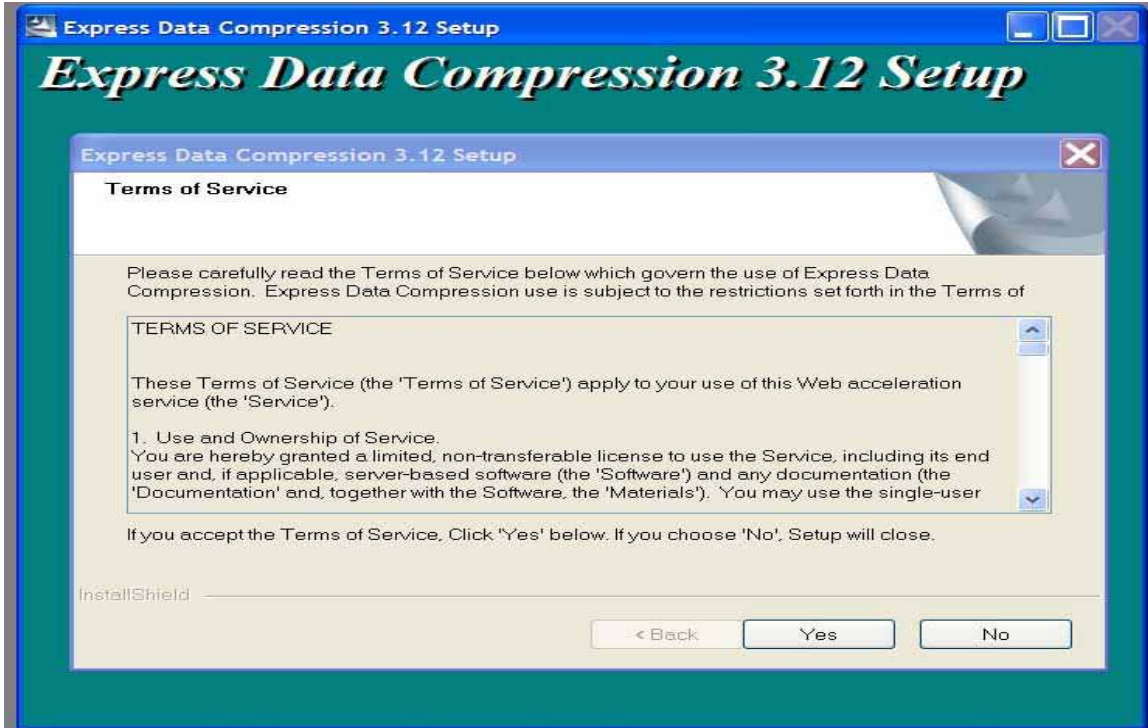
Express Data Compression 3.12 Setup

Express Data Compression 3.12 Setup

Express Data Compression 3.12 Setup

Terms of Service

Please carefully read the Terms of Service below which govern the use of Express Data Compression. Express Data Compression use is subject to the restrictions set forth in the Terms of

TERMS OF SERVICE

These Terms of Service (the 'Terms of Service') apply to your use of this Web acceleration service (the 'Service').

1. Use and Ownership of Service.
You are hereby granted a limited, non-transferable license to use the Service, including its end user and, if applicable, server-based software (the 'Software') and any documentation (the 'Documentation' and, together with the Software, the 'Materials'). You may use the single-user

If you accept the Terms of Service, Click 'Yes' below. If you choose 'No', Setup will close.

InstallShield

< Back

Yes

No